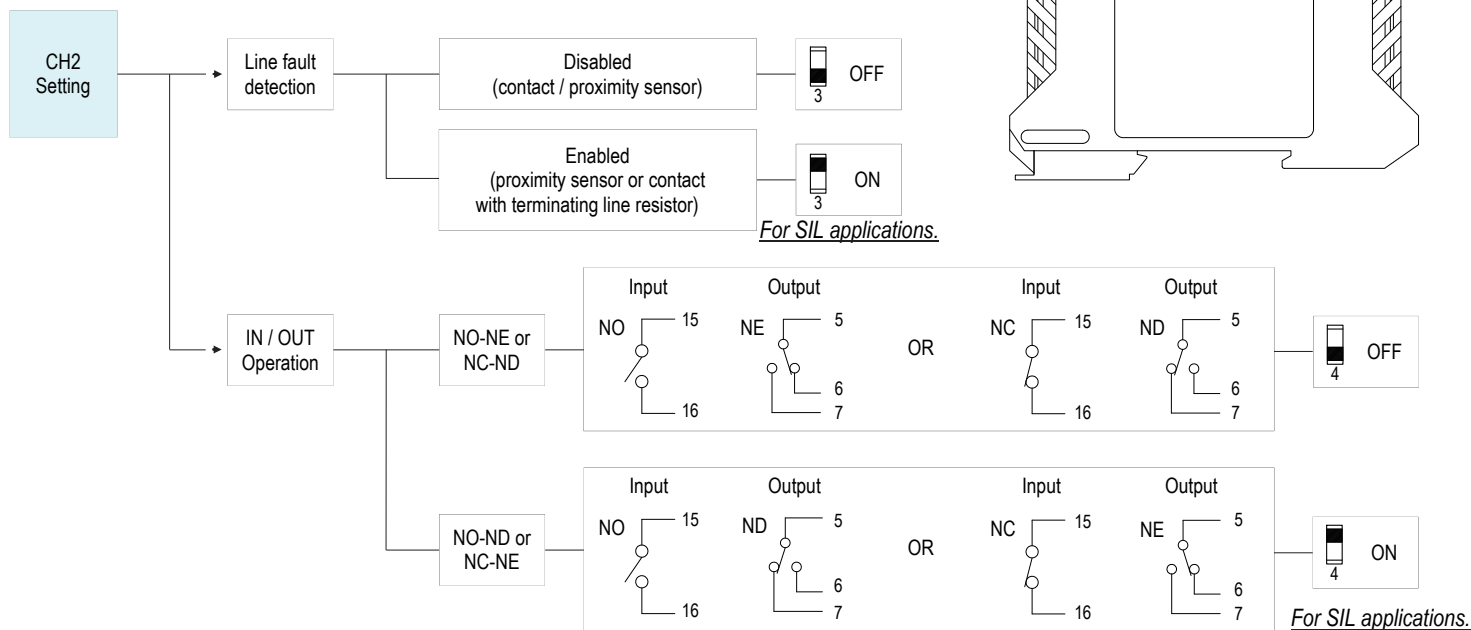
CH2 Setting

Line fault detection

Disabled (contact / proximity sensor)

3 OFF

Enabled (proximity sensor or contact with terminating line resistor)

3 ON

For SIL applications.

IN / OUT Operation

NO-NE or NC-ND

Input NO 15 16

Output NE 5 6 7

OR

Input NC 15 16

Output ND 5 6 7

4 OFF

NO-ND or NC-NE

Input NO 15 16

Output ND 5 6 7

OR

Input NC 15 16

Output NE 5 6 7

4 ON

For SIL applications.